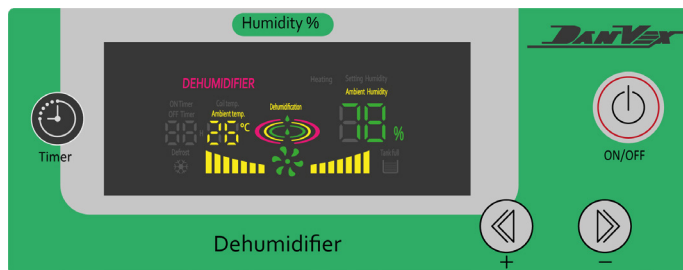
Humidity %

DANVEX

DEHUMIDIFIER

Heating Setting Humidity

Ambient Humidity

ON Timer
OFF Timer

Coil temp.
Ambient temp.

26 °C

Dehumidification

%

Defrost

Tankfull

Timer

ON/OFF

Dehumidifier

+

−